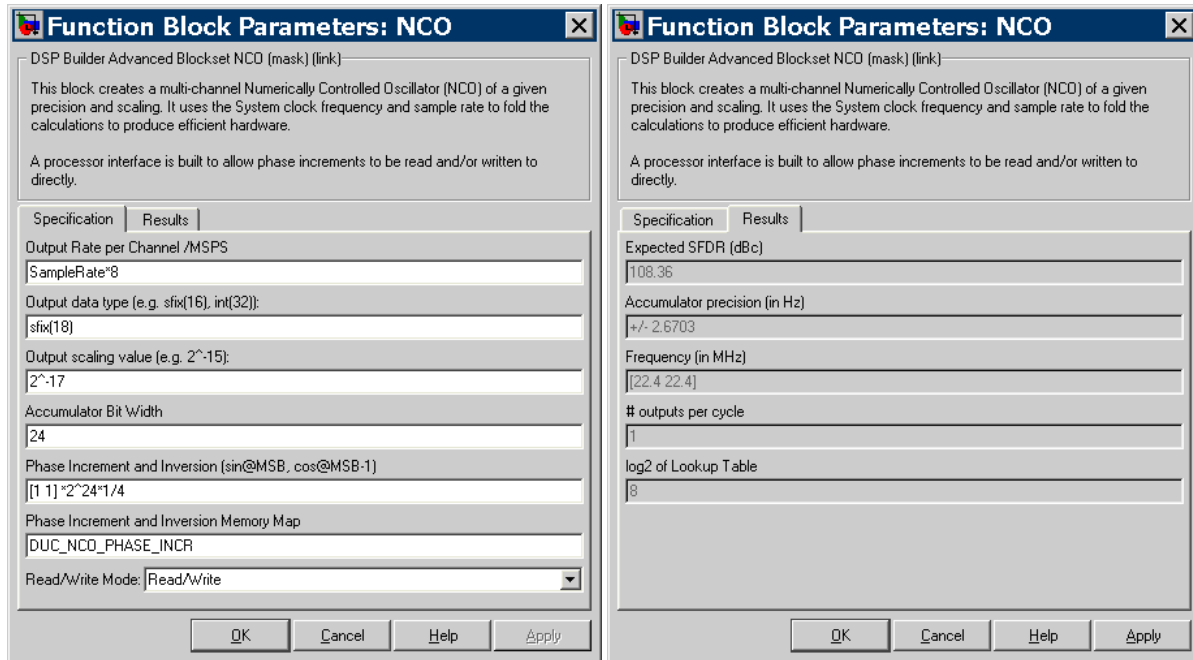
Function Block Parameters: NCO

DSP Builder Advanced Blockset NCO (mask) (link)

This block creates a multi-channel Numerically Controlled Oscillator (NCO) of a given precision and scaling. It uses the System clock frequency and sample rate to fold the calculations to produce efficient hardware.

A processor interface is built to allow phase increments to be read and/or written to directly.

Specification | Results

Output Rate per Channel /MSPS
SampleRate*8
Output data type (e.g. sfix(16), int(32)):
sfix(18)
Output scaling value (e.g. 2^-15):
2^-17
Accumulator Bit Width
24
Phase Increment and Inversion (sin@MSB, cos@MSB-1)
[1 1] *2^24*1/4
Phase Increment and Inversion Memory Map
DUC_NCO_PHASE_INCR
Read/Write Mode: Read/Write

OK | Cancel | Help | Apply

Function Block Parameters: NCO

DSP Builder Advanced Blockset NCO (mask) (link)

This block creates a multi-channel Numerically Controlled Oscillator (NCO) of a given precision and scaling. It uses the System clock frequency and sample rate to fold the calculations to produce efficient hardware.

A processor interface is built to allow phase increments to be read and/or written to directly.

Specification | Results

Expected SFDR (dBc)
108.36
Accumulator precision (in Hz)
+/- 2.6703
Frequency (in MHz)
[22.4 22.4]
# outputs per cycle
1
log2 of Lookup Table
8

OK | Cancel | Help | Apply